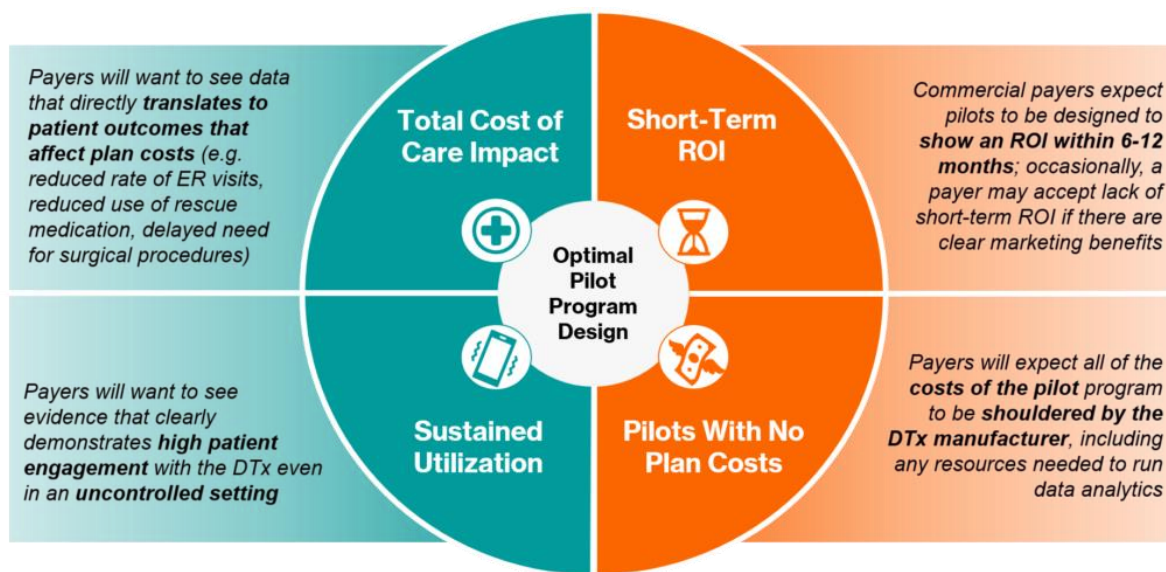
Payers will want to see data that directly **translates to patient outcomes that affect plan costs** (e.g. reduced rate of ER visits, reduced use of rescue medication, delayed need for surgical procedures)

Total Cost of Care Impact

Short-Term ROI

Commercial payers expect pilots to be designed to **show an ROI within 6-12 months**; occasionally, a payer may accept lack of short-term ROI if there are clear marketing benefits

Optimal Pilot Program Design

Payers will want to see evidence that clearly demonstrates **high patient engagement** with the DTx even in an **uncontrolled setting**

Sustained Utilization

Pilots With No Plan Costs

Payers will expect all of the **costs of the pilot** program to be **shouldered by the DTx manufacturer**, including any resources needed to run data analytics